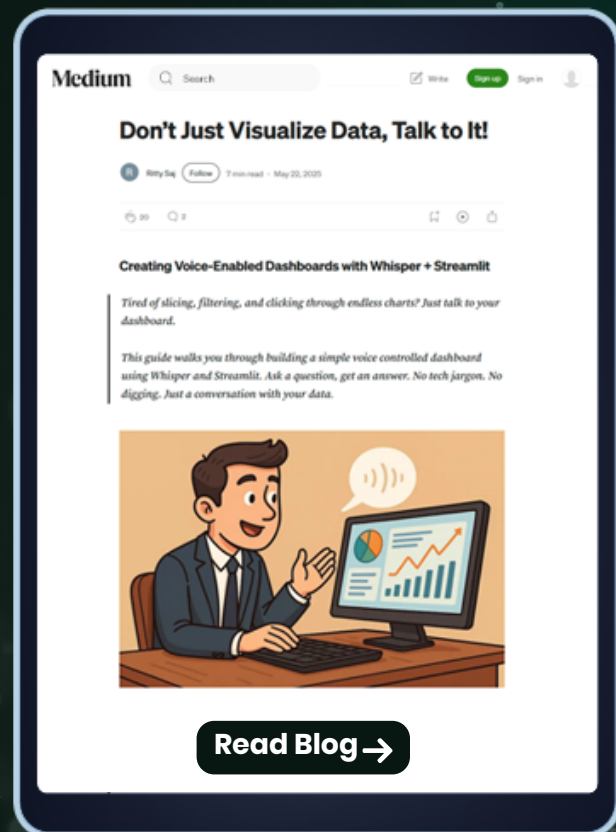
Medium
Search
Write
Sign up
Sign in

Don't Just Visualize Data, Talk to It!

R Ritty Saj Follow 7 min read · May 22, 2025

20 2

Creating Voice-Enabled Dashboards with Whisper + Streamlit

Tired of slicing, filtering, and clicking through endless charts? Just talk to your dashboard.

This guide walks you through building a simple voice controlled dashboard using Whisper and Streamlit. Ask a question, get an answer. No tech jargon. No digging. Just a conversation with your data.

Read Blog